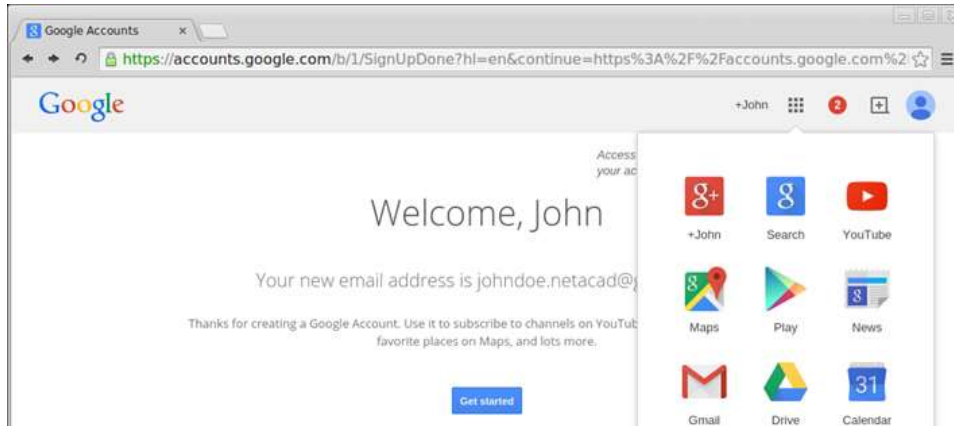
Google Accounts ×

https://accounts.google.com/b/1/SignUpDone?hl=en&continue=https%3A%2F%2Faccounts.google.com%2

Google

+John 2

Access your ac

Welcome, John

Your new email address is johndoe.netacad@g

Thanks for creating a Google Account. Use it to subscribe to channels on YouTub favorite places on Maps, and lots more.

Get started

g+ +John

g Search

YouTube

Maps

Play

News

Gmail

Drive

31 Calendar